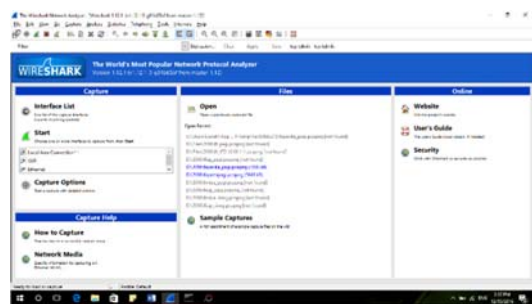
The Wireshark Network Analyzer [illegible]

File Edit View Go Capture Analyze Statistics Telephony Tools Internals Help

Filter: Expression... Clear Apply Save

WIRESHARK The World's Most Popular Network Protocol Analyzer
Version 1.12.1 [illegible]

Capture

Interface List
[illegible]

Start
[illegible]

Local Area Connection
WiFi
Ethernet

Capture Options
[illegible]

Capture Help

How to Capture
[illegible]

Network Media
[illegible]

Files

Open
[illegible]

Open Recent:
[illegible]

Sample Captures
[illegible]

Online

Website
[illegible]

User's Guide
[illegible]

Security
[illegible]

Ready to load or capture | No Packets | Profile: Default